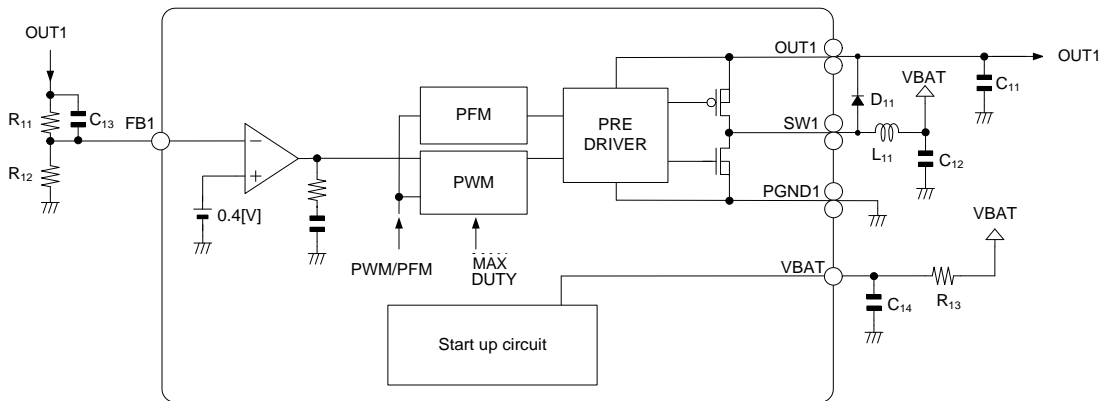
OUT1

$R_{11}$

$C_{13}$

FB1

$R_{12}$

$-$

$+$

0.4[V]

PFM

PWM

PRE DRIVER

PWM/PFM

MAX DUTY

OUT1

SW1

PGND1

VBAT

$D_{11}$

$L_{11}$

VBAT

$C_{12}$

$C_{11}$

OUT1

VBAT

$C_{14}$

$R_{13}$

Start up circuit